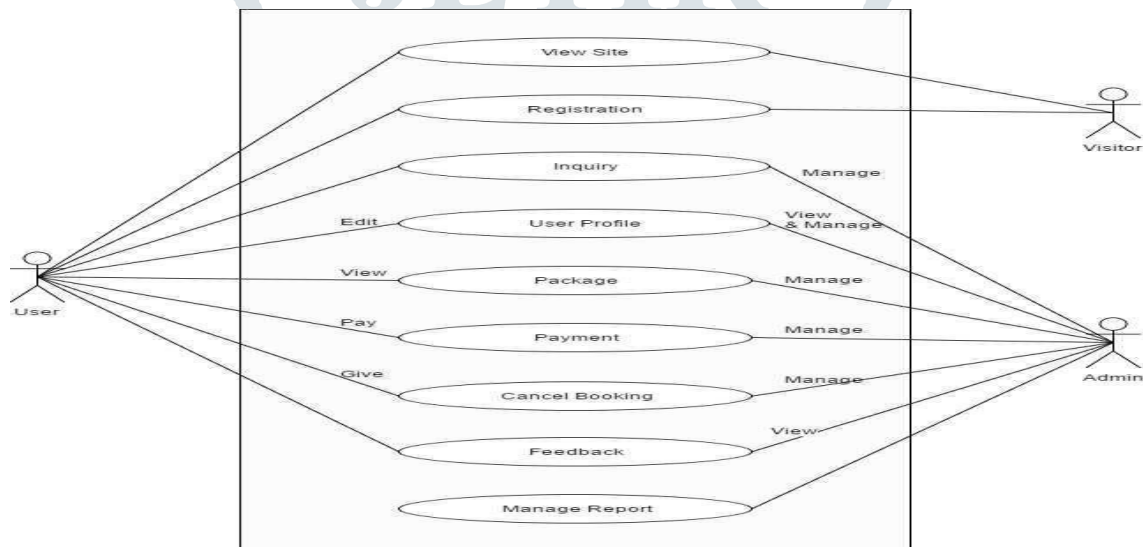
View Site

Registration

Inquiry

User Profile

Package

Payment

Cancel Booking

Feedback

Manage Report

Edit

View

Pay

Give

Manage

View & Manage

Manage

Manage

Manage

View

User

Visitor

Admin